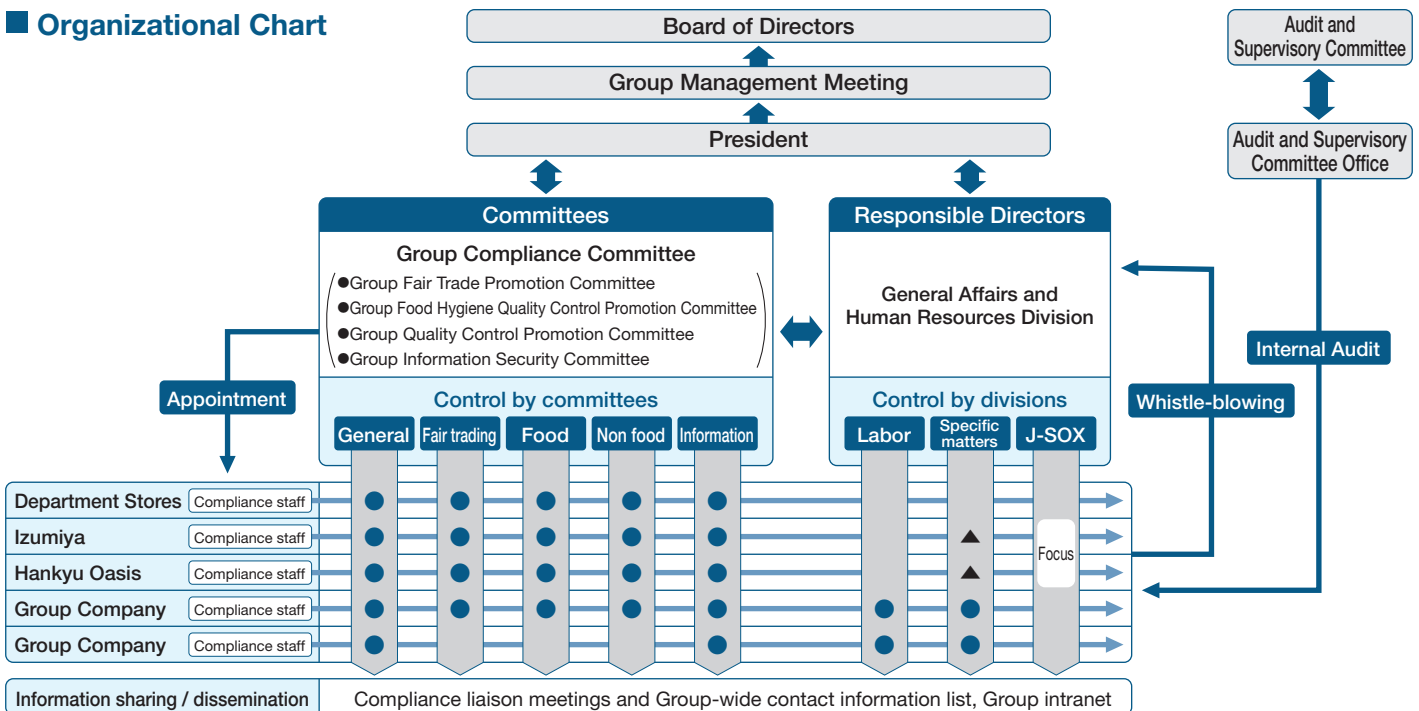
Organizational Chart

Board of Directors

Group Management Meeting

President

Audit and Supervisory Committee

Audit and Supervisory Committee Office

Committees

Group Compliance Committee

●Group Fair Trade Promotion Committee
●Group Food Hygiene Quality Control Promotion Committee
●Group Quality Control Promotion Committee
●Group Information Security Committee

Control by committees

General | Fair trading | Food | Non food | Information

Responsible Directors

General Affairs and Human Resources Division

Control by divisions

Labor | Specific matters | J-SOX

Appointment

Internal Audit

Whistle-blowing

Department Stores | Compliance staff
Izumiya | Compliance staff
Hankyu Oasis | Compliance staff
Group Company | Compliance staff
Group Company | Compliance staff

Focus

Information sharing / dissemination | Compliance liaison meetings and Group-wide contact information list, Group intranet